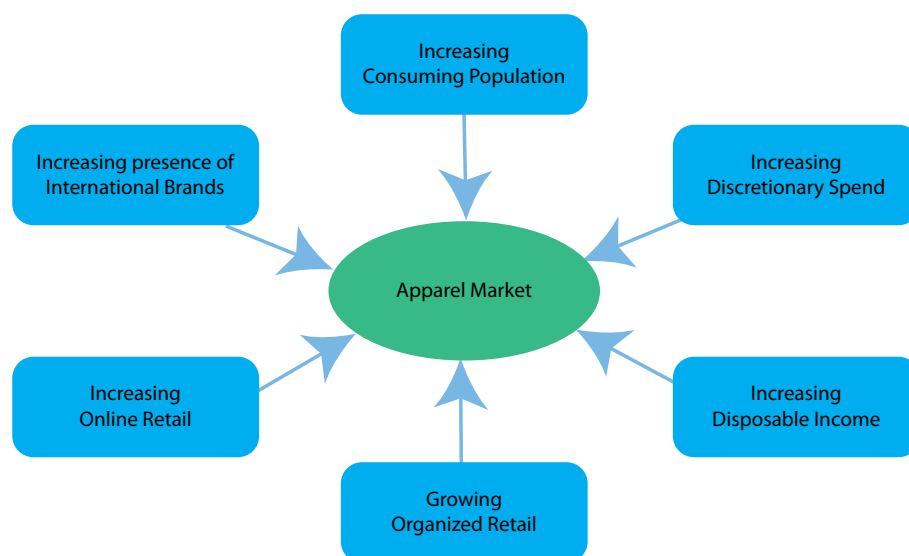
Increasing Consuming Population

Increasing presence of International Brands

Increasing Discretionary Spend

Apparel Market

Increasing Online Retail

Increasing Disposable Income

Growing Organized Retail